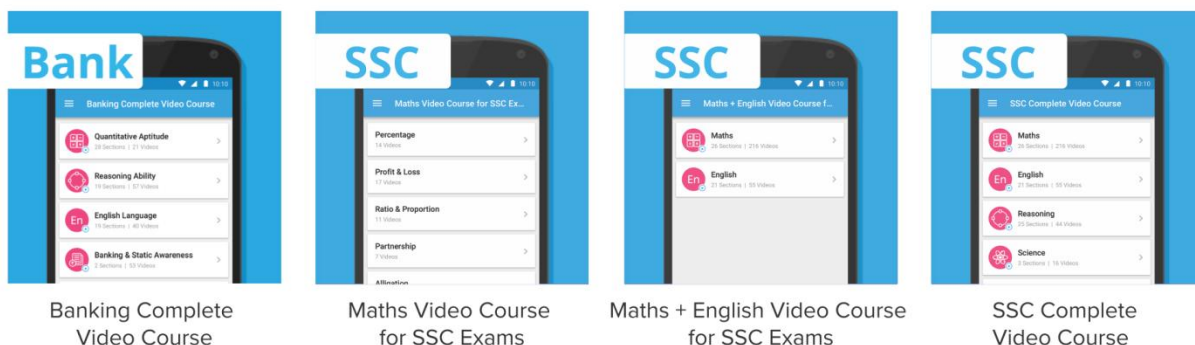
Bank

10:10

Banking Complete Video Course

Quantitative Aptitude
28 Sections | 21 Videos

Reasoning Ability
19 Sections | 51 Videos

En English Language
19 Sections | 40 Videos

Banking & Static Awareness
5 Sections | 53 Videos

Banking Complete Video Course

SSC

10:10

Maths Video Course for SSC Ex...

Percentage
14 Videos

Profit & Loss
17 Videos

Ratio & Proportion
11 Videos

Partnership
7 Videos

Alligation

Maths Video Course for SSC Exams

SSC

10:10

Maths + English Video Course f...

Maths
26 Sections | 216 Videos

En English
21 Sections | 59 Videos

Maths + English Video Course for SSC Exams

SSC

10:10

SSC Complete Video Course

Maths
26 Sections | 216 Videos

En English
21 Sections | 53 Videos

Reasoning
23 Sections | 44 Videos

Science
3 Sections | 16 Videos

SSC Complete Video Course